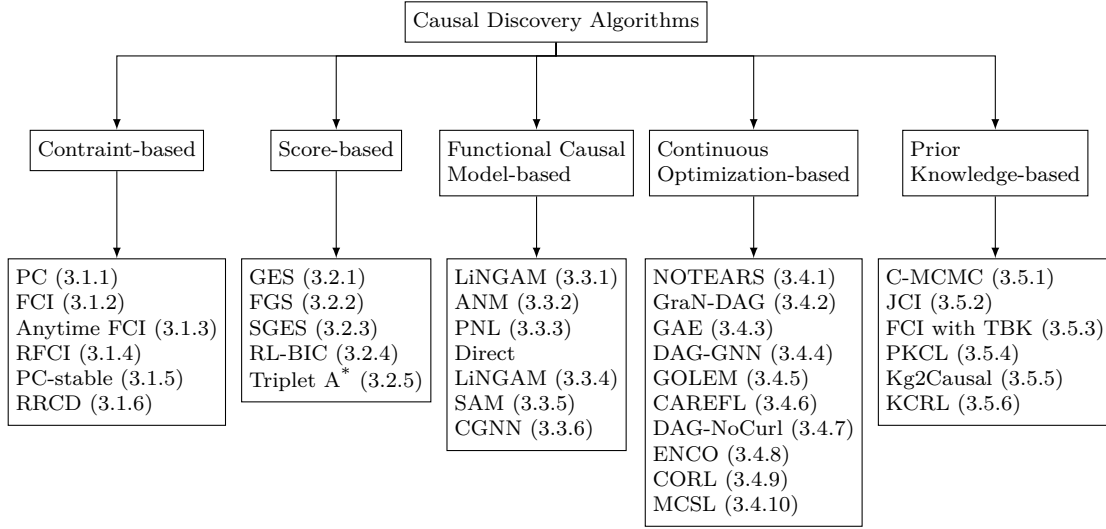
Causal Discovery Algorithms

Contraint-based

PC (3.1.1)
FCI (3.1.2)
Anytime FCI (3.1.3)
RFCI (3.1.4)
PC-stable (3.1.5)
RRCD (3.1.6)

Score-based

GES (3.2.1)
FGS (3.2.2)
SGES (3.2.3)
RL-BIC (3.2.4)
Triplet A$^*$ (3.2.5)

Functional Causal Model-based

LiNGAM (3.3.1)
ANM (3.3.2)
PNL (3.3.3)
Direct LiNGAM (3.3.4)
SAM (3.3.5)
CGNN (3.3.6)

Continuous Optimization-based

NOTEARS (3.4.1)
GraN-DAG (3.4.2)
GAE (3.4.3)
DAG-GNN (3.4.4)
GOLEM (3.4.5)
CAREFL (3.4.6)
DAG-NoCurl (3.4.7)
ENCO (3.4.8)
CORL (3.4.9)
MCSL (3.4.10)

Prior Knowledge-based

C-MCMC (3.5.1)
JCI (3.5.2)
FCI with TBK (3.5.3)
PKCL (3.5.4)
Kg2Causal (3.5.5)
KCRL (3.5.6)